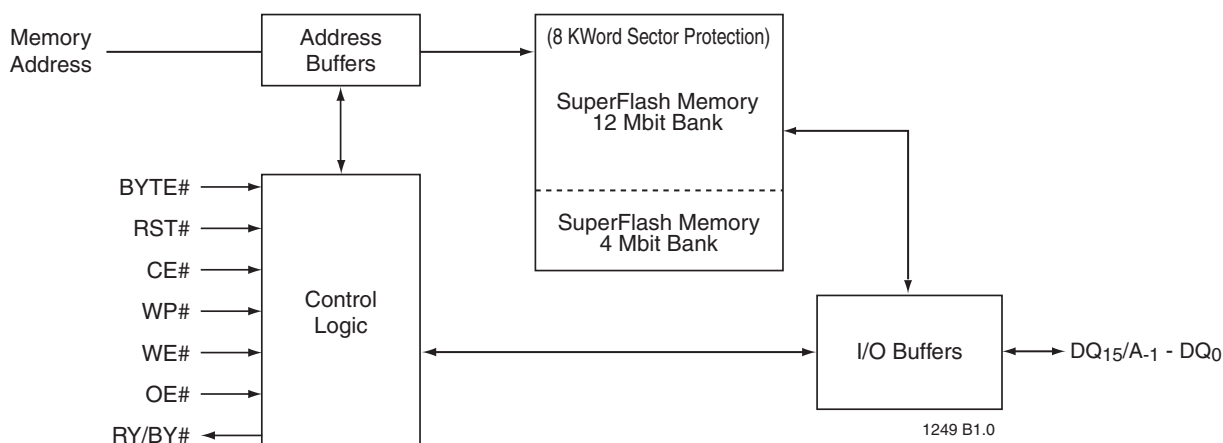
Memory Address

Address Buffers

(8 KWord Sector Protection)

SuperFlash Memory 12 Mbit Bank

SuperFlash Memory 4 Mbit Bank

BYTE#

RST#

CE#

WP#

WE#

OE#

RY/BY#

Control Logic

I/O Buffers

$DQ_{15}/A_{-1}$ - $DQ_0$

1249 B1.0